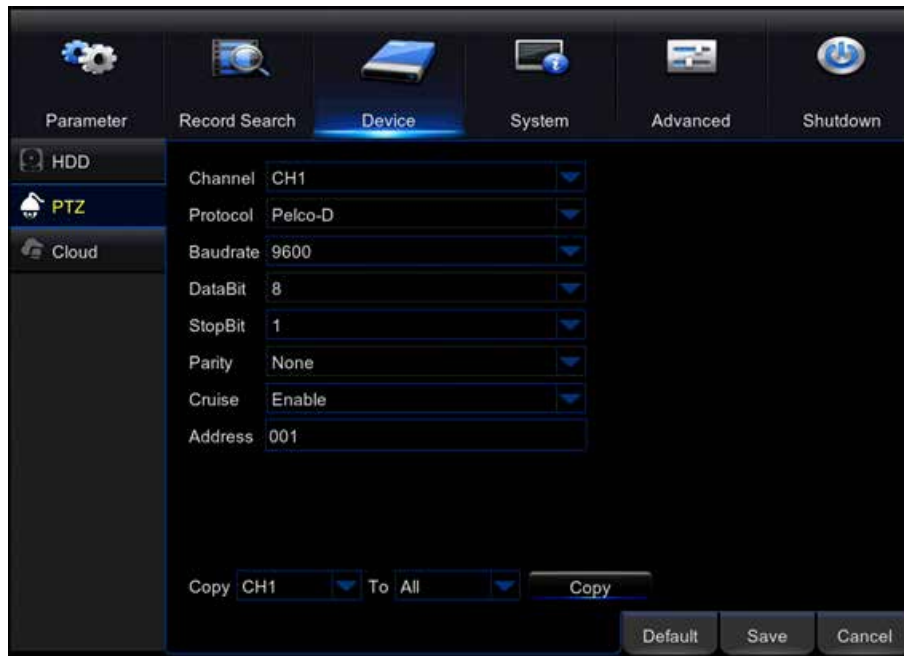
Parameter
Record Search
Device
System
Advanced
Shutdown

HDD
PTZ
Cloud

Channel CH1
Protocol Pelco-D
Baudrate 9600
DataBit 8
StopBit 1
Parity None
Cruise Enable
Address 001

Copy CH1 To All Copy

Default Save Cancel